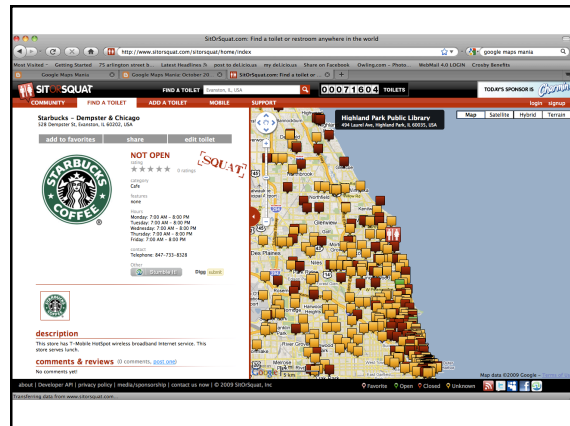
SitOrSquat.com: Find a toilet or restroom anywhere in the world

http://www.sitorsquat.com/sitorsquat/home/index

google maps mania

Most Visited · Getting Started 75 arlington street b... Latest Headlines post to del.icio.us my del.icio.us Share on Facebook Owling.com – Photo... WebMail 4.0 LOGIN Crosby Benefits

Google Maps Mania | Google Maps Mania: October 20 | SitOrSquat.com: Find a toilet or ... | +

SIT OR SQUAT FIND A TOILET Evanston, IL, USA 0071604 TOILETS TODAY'S SPONSOR IS Charmin

COMMUNITY FIND A TOILET ADD A TOILET MOBILE SUPPORT login signup

Starbucks – Dempster & Chicago
528 Dempster St, Evanston, IL 60202, USA

add to favorites share edit toilet

NOT OPEN
rating
0 ratings
SQUAT
category
Cafe
features
none
hours
Monday: 7:00 AM - 8:00 PM
Tuesday: 7:00 AM - 8:00 PM
Wednesday: 7:00 AM - 8:00 PM
Thursday: 7:00 AM - 8:00 PM
Friday: 7:00 AM - 8:00 PM
contact
Telephone: 847-733-8328
Other:
StumbleIt Digg submit

description
This store has T-Mobile HotSpot wireless broadband Internet service. This store serves lunch.

comments & reviews (0 comments, post one)
No comments yet!

Highland Park Public Library
494 Laurel Ave, Highland Park, IL 60035, USA

Map Satellite Hybrid Terrain

Map data ©2009 Google – Terms of Use

about | Developer API | privacy policy | media/sponsorship | contact us now | © 2009 SitOrSquat, Inc

Favorite Open Closed Unknown

Transferring data from www.sitorsquat.com...